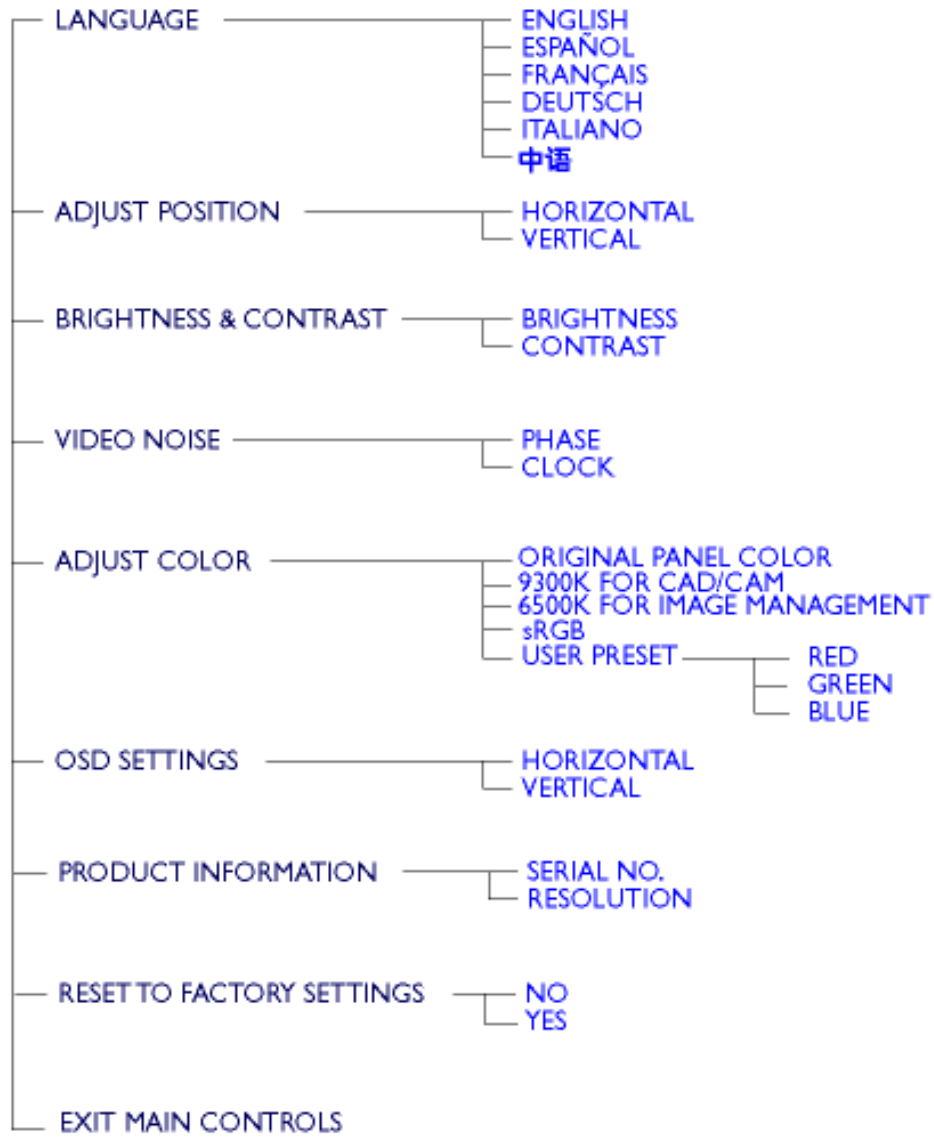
LANGUAGE
ENGLISH
ESPAÑOL
FRANÇAIS
DEUTSCH
ITALIANO
中语

ADJUST POSITION
HORIZONTAL
VERTICAL

BRIGHTNESS & CONTRAST
BRIGHTNESS
CONTRAST

VIDEO NOISE
PHASE
CLOCK

ADJUST COLOR
ORIGINAL PANEL COLOR
9300K FOR CAD/CAM
6500K FOR IMAGE MANAGEMENT
sRGB
USER PRESET
RED
GREEN
BLUE

OSD SETTINGS
HORIZONTAL
VERTICAL

PRODUCT INFORMATION
SERIAL NO.
RESOLUTION

RESET TO FACTORY SETTINGS
NO
YES

EXIT MAIN CONTROLS